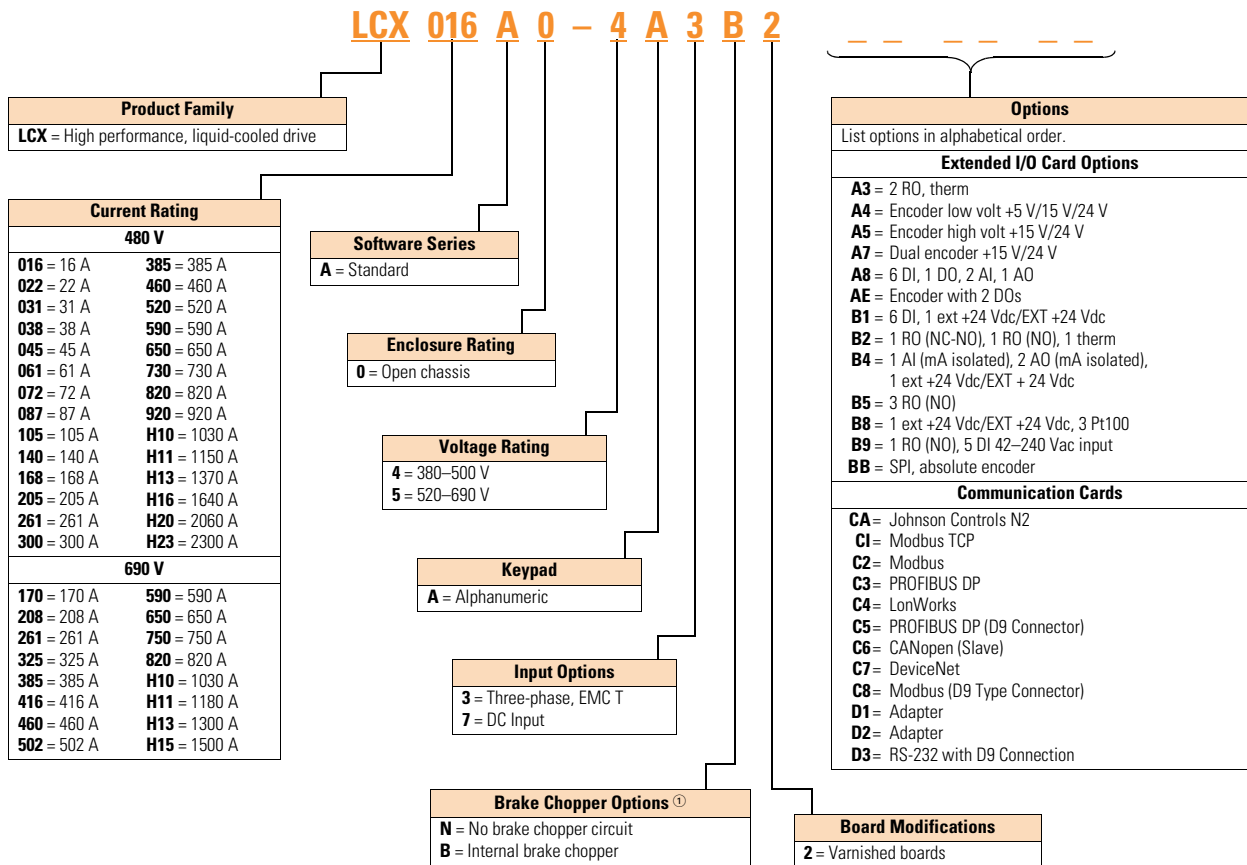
LCX 016 A 0 – 4 A 3 B 2 _ _ _ _ _ _

Product Family

**LCX** = High performance, liquid-cooled drive

Current Rating

| 480 V | |
|---|---|
| **016** = 16 A | **385** = 385 A |
| **022** = 22 A | **460** = 460 A |
| **031** = 31 A | **520** = 520 A |
| **038** = 38 A | **590** = 590 A |
| **045** = 45 A | **650** = 650 A |
| **061** = 61 A | **730** = 730 A |
| **072** = 72 A | **820** = 820 A |
| **087** = 87 A | **920** = 920 A |
| **105** = 105 A | **H10** = 1030 A |
| **140** = 140 A | **H11** = 1150 A |
| **168** = 168 A | **H13** = 1370 A |
| **205** = 205 A | **H16** = 1640 A |
| **261** = 261 A | **H20** = 2060 A |
| **300** = 300 A | **H23** = 2300 A |

| 690 V | |
|---|---|
| **170** = 170 A | **590** = 590 A |
| **208** = 208 A | **650** = 650 A |
| **261** = 261 A | **750** = 750 A |
| **325** = 325 A | **820** = 820 A |
| **385** = 385 A | **H10** = 1030 A |
| **416** = 416 A | **H11** = 1180 A |
| **460** = 460 A | **H13** = 1300 A |
| **502** = 502 A | **H15** = 1500 A |

Software Series

**A** = Standard

Enclosure Rating

**0** = Open chassis

Voltage Rating

**4** = 380–500 V
**5** = 520–690 V

Keypad

**A** = Alphanumeric

Input Options

**3** = Three-phase, EMC T
**7** = DC Input

Brake Chopper Options ①

**N** = No brake chopper circuit
**B** = Internal brake chopper

Board Modifications

**2** = Varnished boards

Options

List options in alphabetical order.

Extended I/O Card Options

**A3** = 2 RO, therm
**A4** = Encoder low volt +5 V/15 V/24 V
**A5** = Encoder high volt +15 V/24 V
**A7** = Dual encoder +15 V/24 V
**A8** = 6 DI, 1 DO, 2 AI, 1 AO
**AE** = Encoder with 2 DOs
**B1** = 6 DI, 1 ext +24 Vdc/EXT +24 Vdc
**B2** = 1 RO (NC-NO), 1 RO (NO), 1 therm
**B4** = 1 AI (mA isolated), 2 AO (mA isolated), 1 ext +24 Vdc/EXT + 24 Vdc
**B5** = 3 RO (NO)
**B8** = 1 ext +24 Vdc/EXT +24 Vdc, 3 Pt100
**B9** = 1 RO (NO), 5 DI 42–240 Vac input
**BB** = SPI, absolute encoder

Communication Cards

**CA** = Johnson Controls N2
**CI** = Modbus TCP
**C2** = Modbus
**C3** = PROFIBUS DP
**C4** = LonWorks
**C5** = PROFIBUS DP (D9 Connector)
**C6** = CANopen (Slave)
**C7** = DeviceNet
**C8** = Modbus (D9 Type Connector)
**D1** = Adapter
**D2** = Adapter
**D3** = RS-232 with D9 Connection